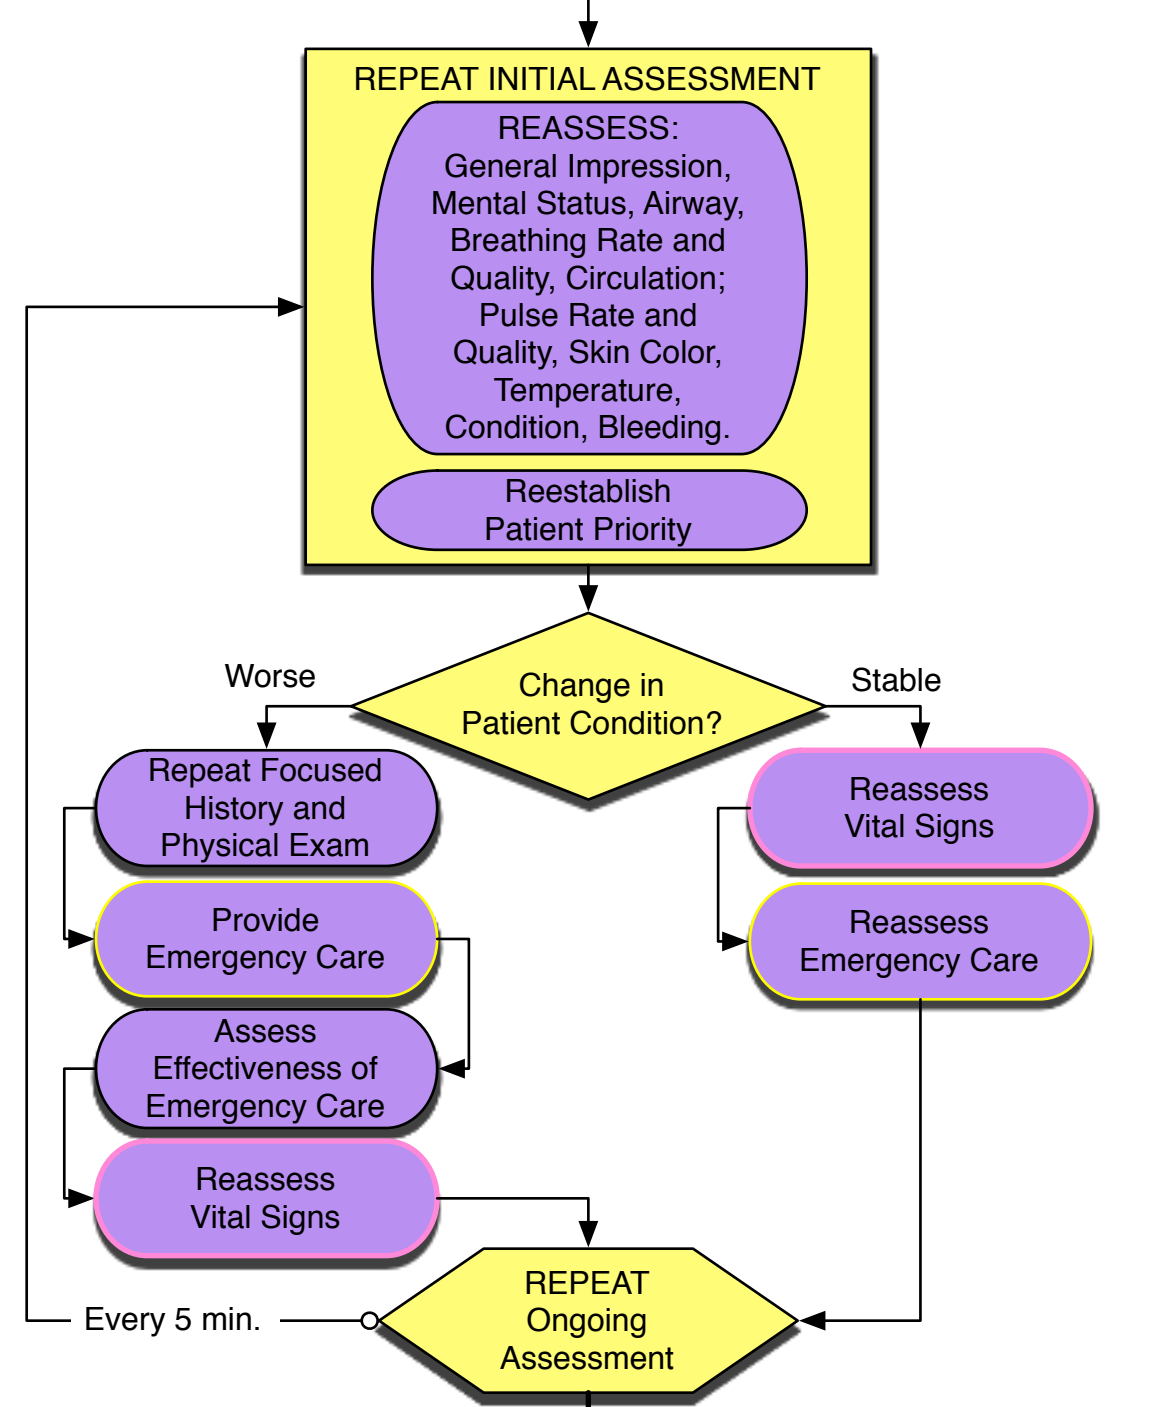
REPEAT INITIAL ASSESSMENT

REASSESS:
General Impression,
Mental Status, Airway,
Breathing Rate and
Quality, Circulation;
Pulse Rate and
Quality, Skin Color,
Temperature,
Condition, Bleeding.

Reestablish
Patient Priority

Worse

Change in
Patient Condition?

Stable

Repeat Focused
History and
Physical Exam

Provide
Emergency Care

Assess
Effectiveness of
Emergency Care

Reassess
Vital Signs

Reassess
Vital Signs

Reassess
Emergency Care

Every 5 min.

REPEAT
Ongoing
Assessment